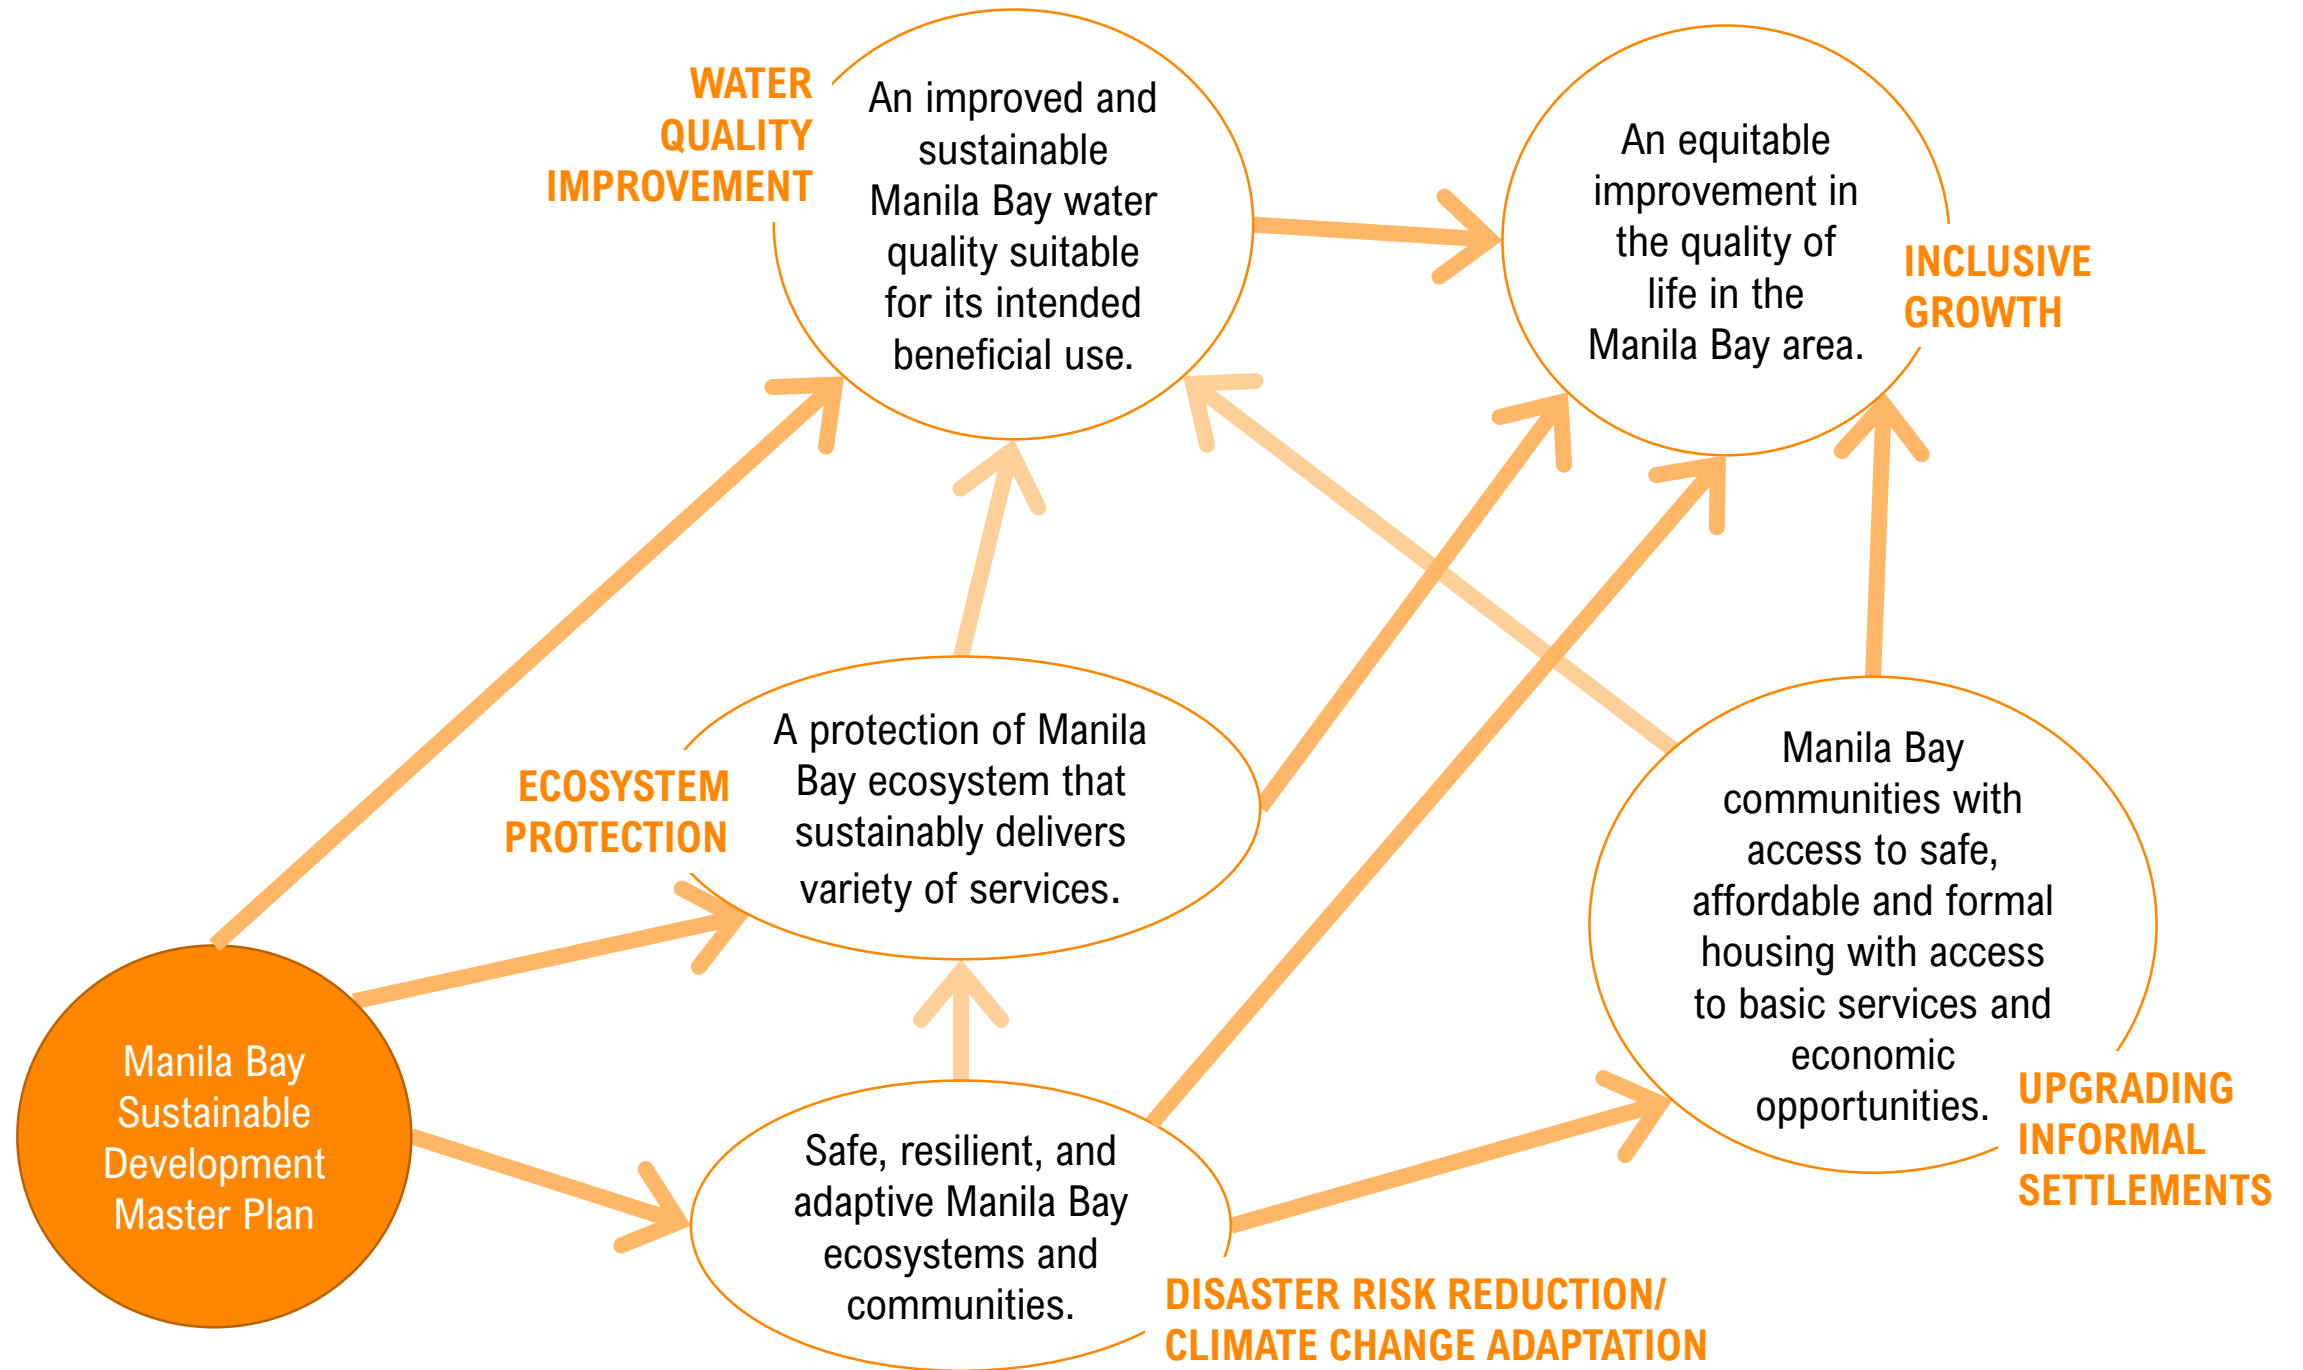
WATER QUALITY IMPROVEMENT

An improved and sustainable Manila Bay water quality suitable for its intended beneficial use.

An equitable improvement in the quality of life in the Manila Bay area.

INCLUSIVE GROWTH

ECOSYSTEM PROTECTION

A protection of Manila Bay ecosystem that sustainably delivers variety of services.

Manila Bay communities with access to safe, affordable and formal housing with access to basic services and economic opportunities.

UPGRADING INFORMAL SETTLEMENTS

Manila Bay Sustainable Development Master Plan

Safe, resilient, and adaptive Manila Bay ecosystems and communities.

DISASTER RISK REDUCTION/ CLIMATE CHANGE ADAPTATION